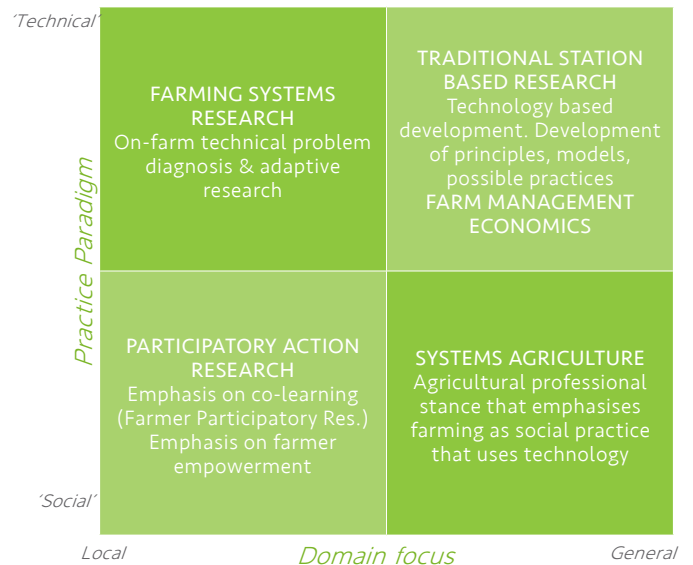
'Technical'

FARMING SYSTEMS RESEARCH
On-farm technical problem diagnosis & adaptive research

TRADITIONAL STATION BASED RESEARCH
Technology based development. Development of principles, models, possible practices
FARM MANAGEMENT ECONOMICS

Practice Paradigm

PARTICIPATORY ACTION RESEARCH
Emphasis on co-learning (Farmer Participatory Res.)
Emphasis on farmer empowerment

SYSTEMS AGRICULTURE
Agricultural professional stance that emphasises farming as social practice that uses technology

'Social'

Local

Domain focus

General